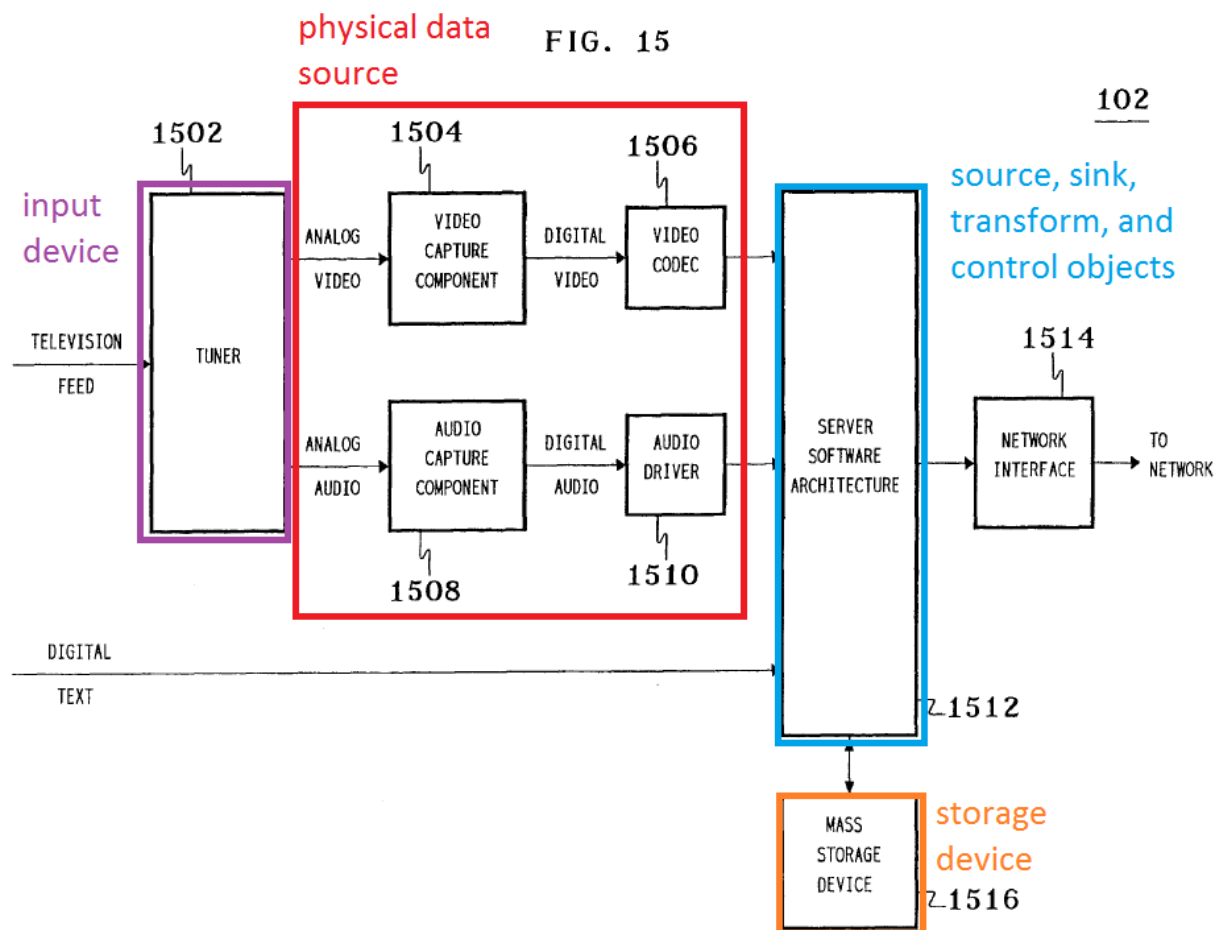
physical data source

FIG. 15

102

1502

1504

1506

input device

source, sink, transform, and control objects

TUNER

ANALOG VIDEO

VIDEO CAPTURE COMPONENT

DIGITAL VIDEO

VIDEO CODEC

TELEVISION FEED

1514

ANALOG AUDIO

AUDIO CAPTURE COMPONENT

DIGITAL AUDIO

AUDIO DRIVER

SERVER SOFTWARE ARCHITECTURE

NETWORK INTERFACE

TO NETWORK

1508

1510

DIGITAL TEXT

1512

MASS STORAGE DEVICE

storage device

1516